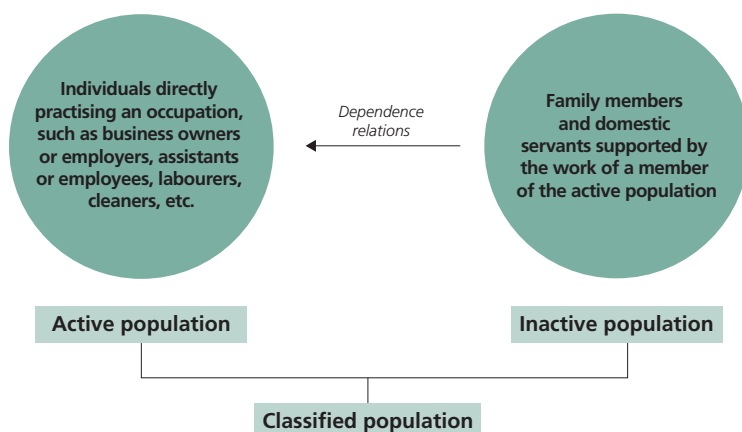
Individuals directly practising an occupation, such as business owners or employers, assistants or employees, labourers, cleaners, etc.

Dependence relations

Family members and domestic servants supported by the work of a member of the active population

Active population

Inactive population

Classified population